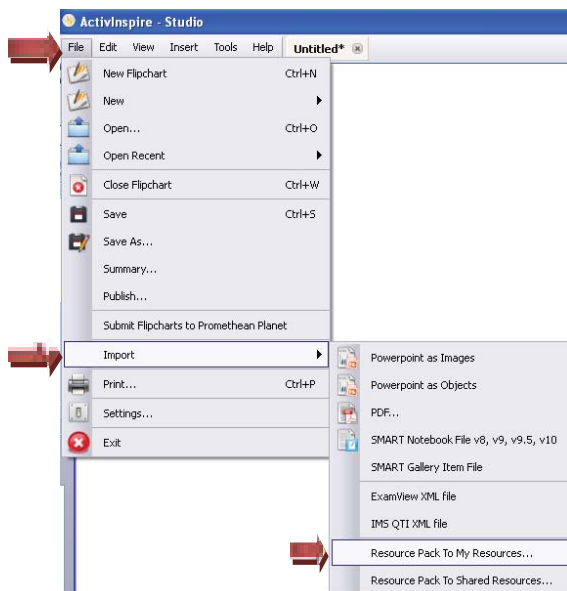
ActivInspire - Studio

File Edit View Insert Tools Help Untitled*

New Flipchart Ctrl+N
New
Open... Ctrl+O
Open Recent
Close Flipchart Ctrl+W
Save Ctrl+S
Save As...
Summary...
Publish...
Submit Flipcharts to Promethean Planet
Import
Print... Ctrl+P
Settings...
Exit

Powerpoint as Images
Powerpoint as Objects
PDF...
SMART Notebook File v8, v9, v9.5, v10
SMART Gallery Item File
ExamView XML file
IMS QTI XML file
Resource Pack To My Resources...
Resource Pack To Shared Resources...